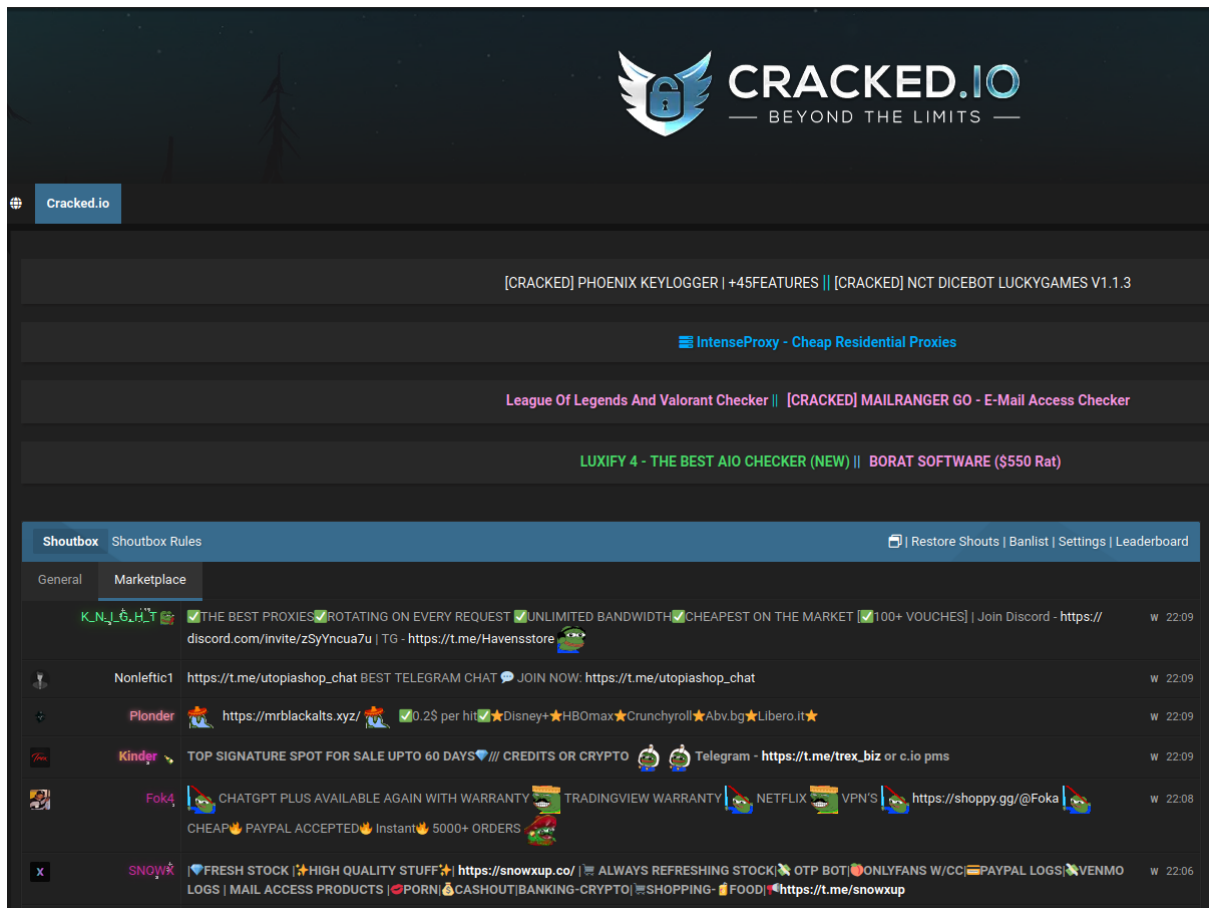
CRACKED.IO
— BEYOND THE LIMITS —

Cracked.io

[CRACKED] PHOENIX KEYLOGGER | +45FEATURES || [CRACKED] NCT DICEBOT LUCKYGAMES V1.1.3

IntenseProxy - Cheap Residential Proxies

League Of Legends And Valorant Checker || [CRACKED] MAILRANGER GO - E-Mail Access Checker

LUXIFY 4 - THE BEST AIO CHECKER (NEW) || BORAT SOFTWARE ($550 Rat)

Shoutbox Shoutbox Rules | Restore Shouts | Banlist | Settings | Leaderboard

General Marketplace

K_N_I_G_H_T ✅THE BEST PROXIES✅ROTATING ON EVERY REQUEST ✅UNLIMITED BANDWIDTH✅CHEAPEST ON THE MARKET [✅100+ VOUCHES] | Join Discord - https://discord.com/invite/zSyYncua7u | TG - https://t.me/Havensstore W 22:09

Nonleftic1 https://t.me/utopiashop_chat BEST TELEGRAM CHAT JOIN NOW: https://t.me/utopiashop_chat W 22:09

Plonder https://mrblackalts.xyz/ ✅0.2$ per hit✅★Disney+★HBOmax★Crunchyroll★Abv.bg★Libero.It★ W 22:09

Kinder TOP SIGNATURE SPOT FOR SALE UPTO 60 DAYS/// CREDITS OR CRYPTO Telegram - https://t.me/trex_biz or c.io pms W 22:09

Fok4 CHATGPT PLUS AVAILABLE AGAIN WITH WARRANTY TRADINGVIEW WARRANTY NETFLIX VPN'S https://shoppy.gg/@Foka CHEAP PAYPAL ACCEPTED Instant 5000+ ORDERS W 22:08

SNOWX |FRESH STOCK |HIGH QUALITY STUFF| https://snowxup.co/ | ALWAYS REFRESHING STOCK| OTP BOT| ONLYFANS W/CC| PAYPAL LOGS| VENMO LOGS | MAIL ACCESS PRODUCTS | PORN| CASHOUT|BANKING-CRYPTO| SHOPPING- FOOD| https://t.me/snowxup W 22:06